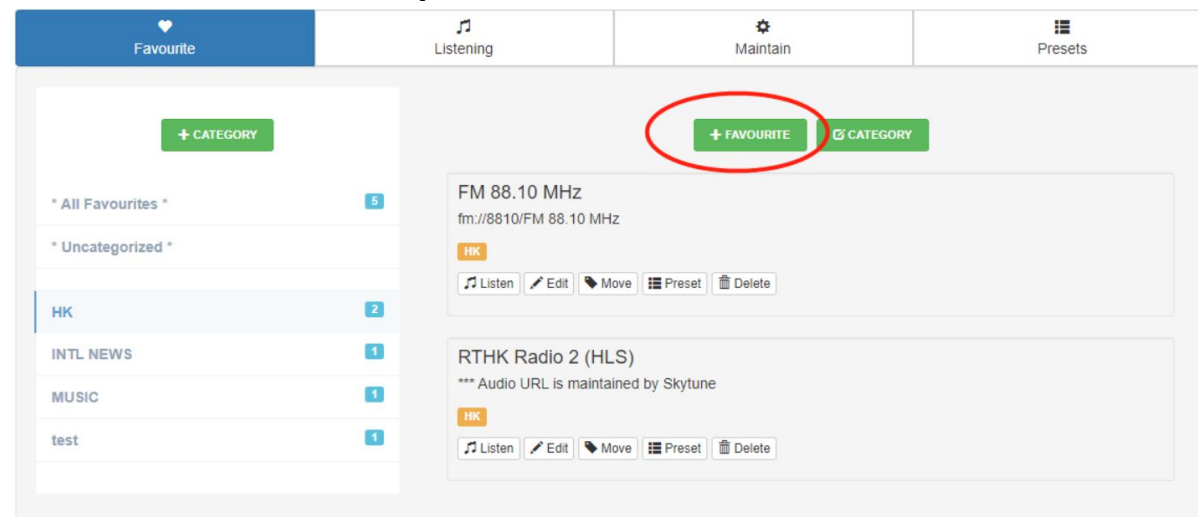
Favourite
Listening
Maintain
Presets

+ CATEGORY

* All Favourites * 5
* Uncategorized *

HK 2
INTL NEWS 1
MUSIC 1
test 1

+ FAVOURITE
CATEGORY

FM 88.10 MHz
fm://8810/FM 88.10 MHz
HK
Listen Edit Move Preset Delete

RTHK Radio 2 (HLS)
*** Audio URL is maintained by Skytune
HK
Listen Edit Move Preset Delete